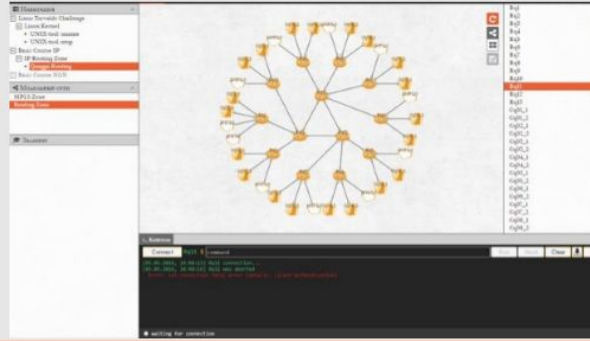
Linux Torvalds Challenge
Linux Kernel
UNIX-tool-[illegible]
UNIX-tool-setup
Basic Course IP
IP Routing Zone
Change Routing
Basic Course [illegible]
MPLS-Zone
Routing Zone

Rtg1
Rtg2
Rtg3
Rtg4
Rtg5
Rtg6
Rtg7
Rtg8
Rtg9
Rtg10
Rtg11
Rtg12
Rtg13

Connect
Clear
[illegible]
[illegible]
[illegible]
waiting for connection